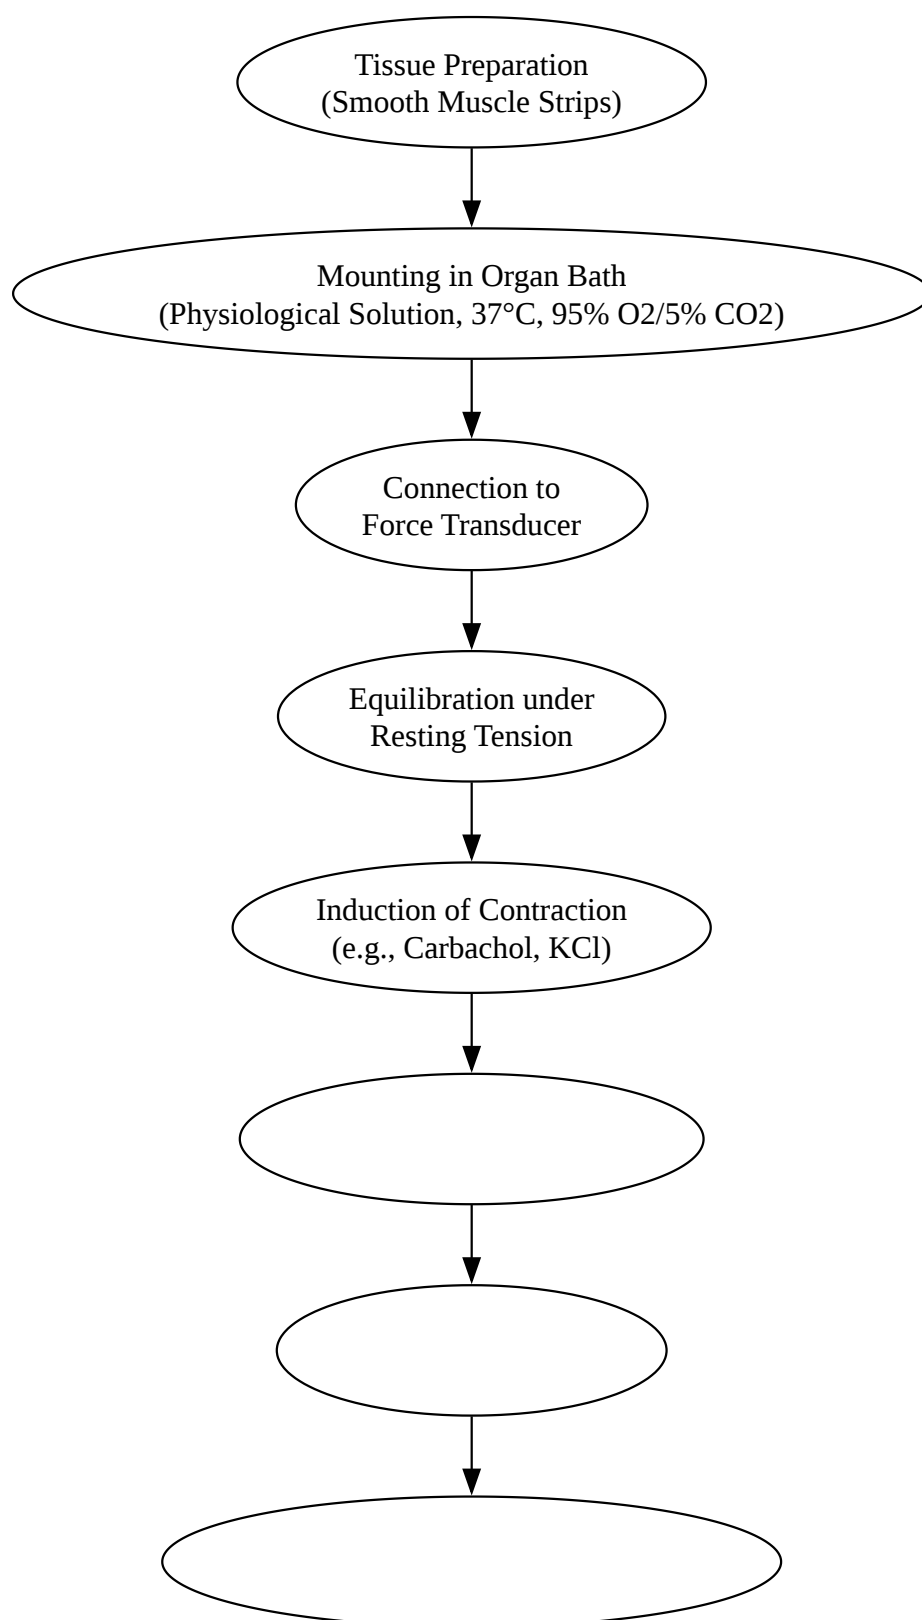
Tissue Preparation
(Smooth Muscle Strips)

Mounting in Organ Bath
(Physiological Solution, 37°C, 95% O2/5% CO2)

Connection to
Force Transducer

Equilibration under
Resting Tension

Induction of Contraction
(e.g., Carbachol, KCl)